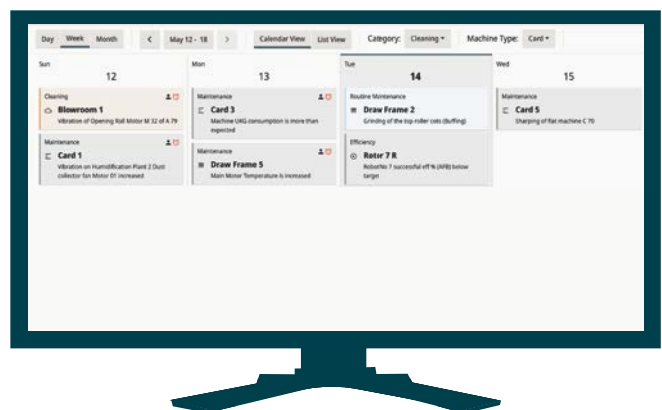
Day Week Month < May 12 - 18 > Calendar View List View Category: Cleaning ▾ Machine Type: Card ▾

Sun
12

Cleaning
Blowroom 1
Vibration of Opening Roll Motor M 32 of A 79

Maintenance
Card 1
Vibration on Humidification Plant 2 Dust collector fan Motor 01 increased

Mon
13

Maintenance
Card 3
Machine UKG consumption is more than expected

Maintenance
Draw Frame 5
Main Motor Temperature is increased

Tue
14

Routine Maintenance
Draw Frame 2
Grinding of the top roller cots (buffing)

Efficiency
Rotor 7 R
RobotNo 7 successful off % (AFB) below target

Wed
15

Maintenance
Card 5
Sharping of flat machine C 70